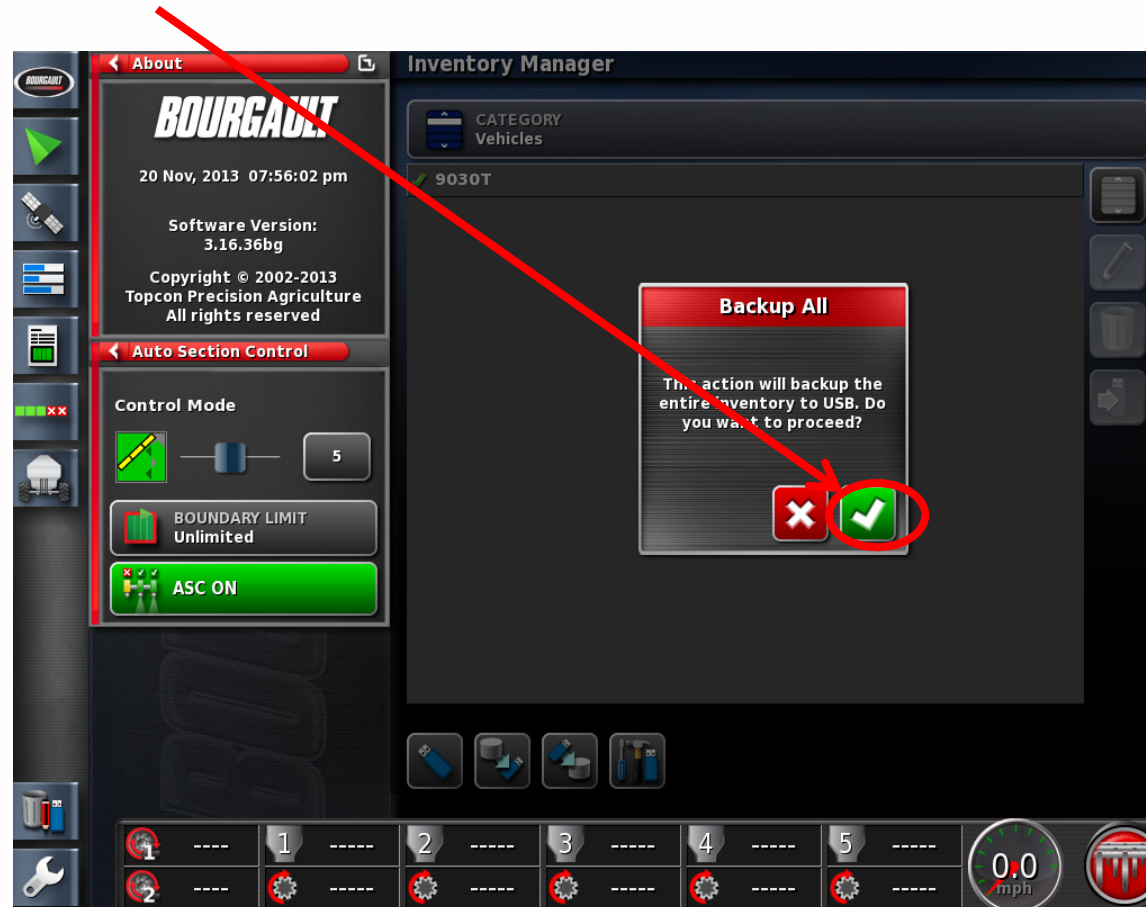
BOURGAULT

About

BOURGAULT

20 Nov, 2013 07:56:02 pm

Software Version: 3.16.36bg

Copyright © 2002-2013 Topcon Precision Agriculture All rights reserved

Auto Section Control

Control Mode

5

BOUNDARY LIMIT
Unlimited

ASC ON

Inventory Manager

CATEGORY
Vehicles

9030T

Backup All

This action will backup the entire inventory to USB. Do you want to proceed?

1 2 3 4 5

---- ----- ----- ----- ----- -----
---- ----- ----- ----- ----- -----

0.0
mph